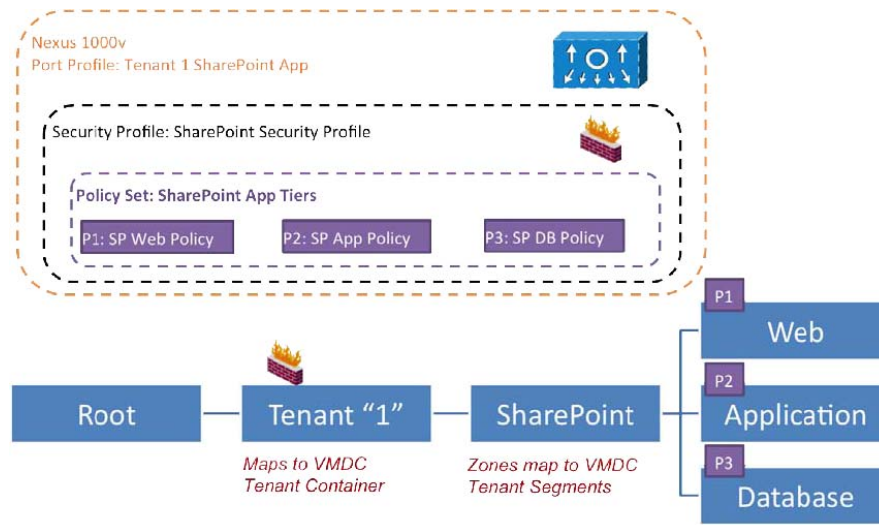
Nexus 1000v
Port Profile: Tenant 1 SharePoint App

Security Profile: SharePoint Security Profile

Policy Set: SharePoint App Tiers

P1: SP Web Policy

P2: SP App Policy

P3: SP DB Policy

Root

Tenant “1”

Maps to VMDC Tenant Container

SharePoint

Zones map to VMDC Tenant Segments

P1

Web

P2

Application

P3

Database